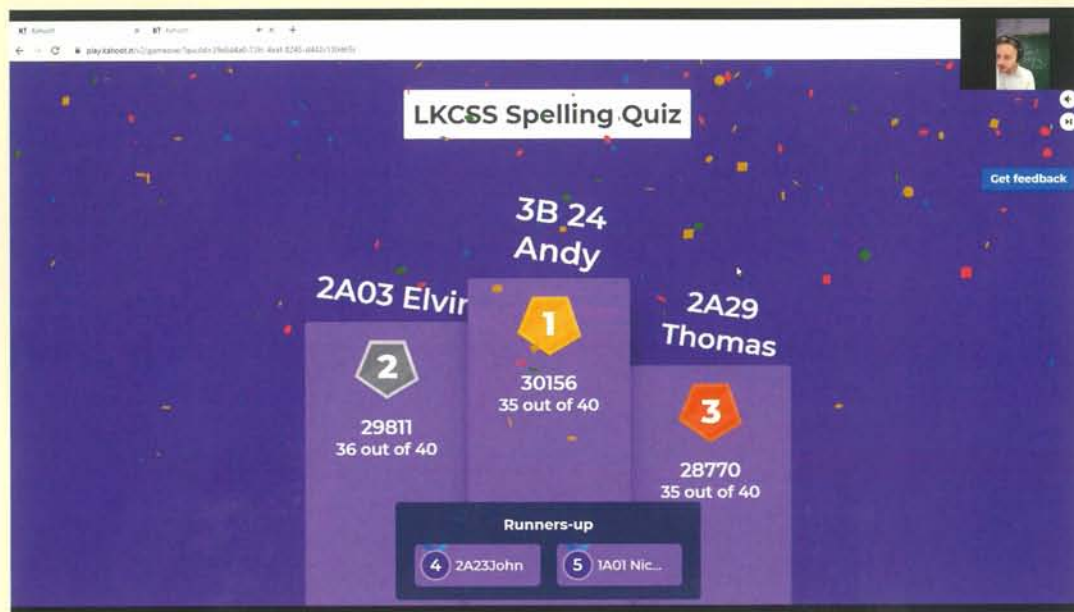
Kahoot! Kahoot!

play.kahoot.it/v2/gameover?quizId=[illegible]

LKCSS Spelling Quiz

Get feedback

3B 24 Andy

1

30156
35 out of 40

2A03 Elvir

2

29811
36 out of 40

2A29 Thomas

3

28770
35 out of 40

Runners-up

4 2A23John

5 1A01 Nic...